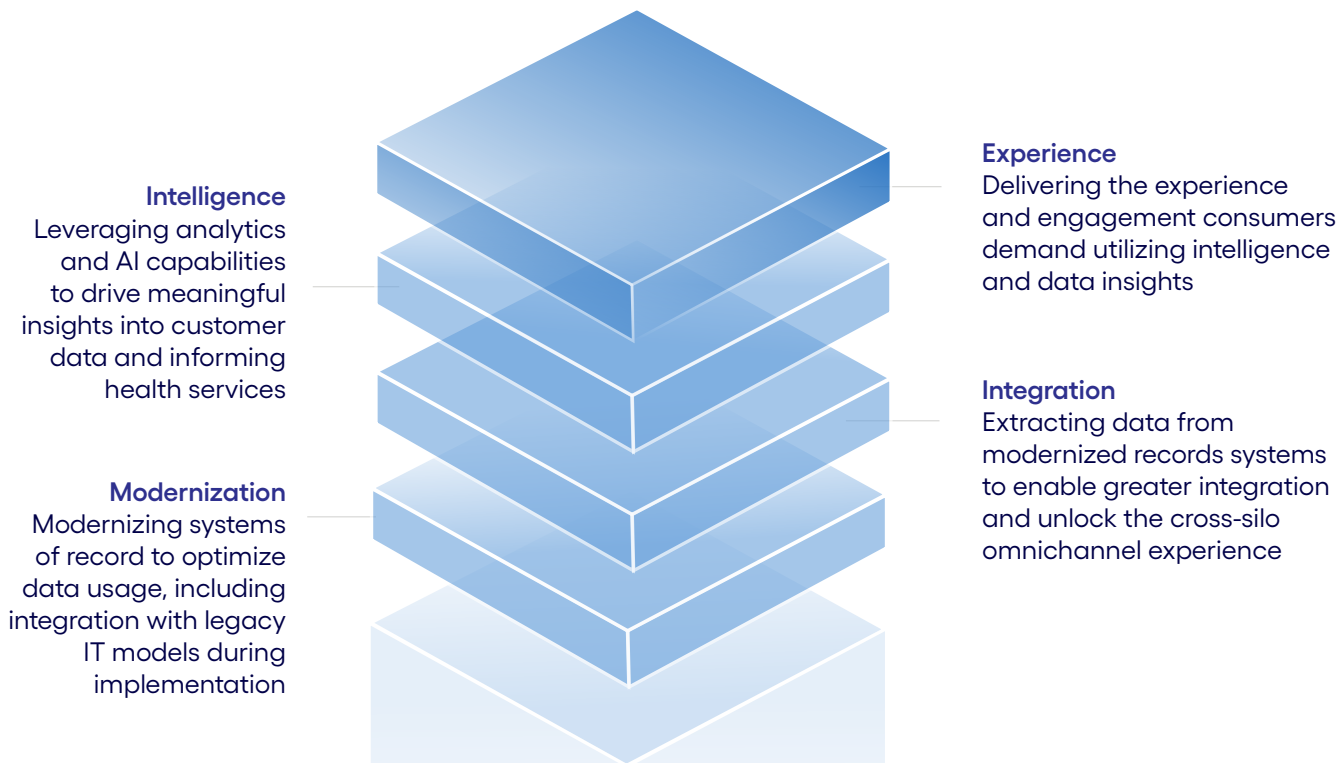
Intelligence
Leveraging analytics and AI capabilities to drive meaningful insights into customer data and informing health services

Modernization
Modernizing systems of record to optimize data usage, including integration with legacy IT models during implementation

Experience
Delivering the experience and engagement consumers demand utilizing intelligence and data insights

Integration
Extracting data from modernized records systems to enable greater integration and unlock the cross-silo omnichannel experience